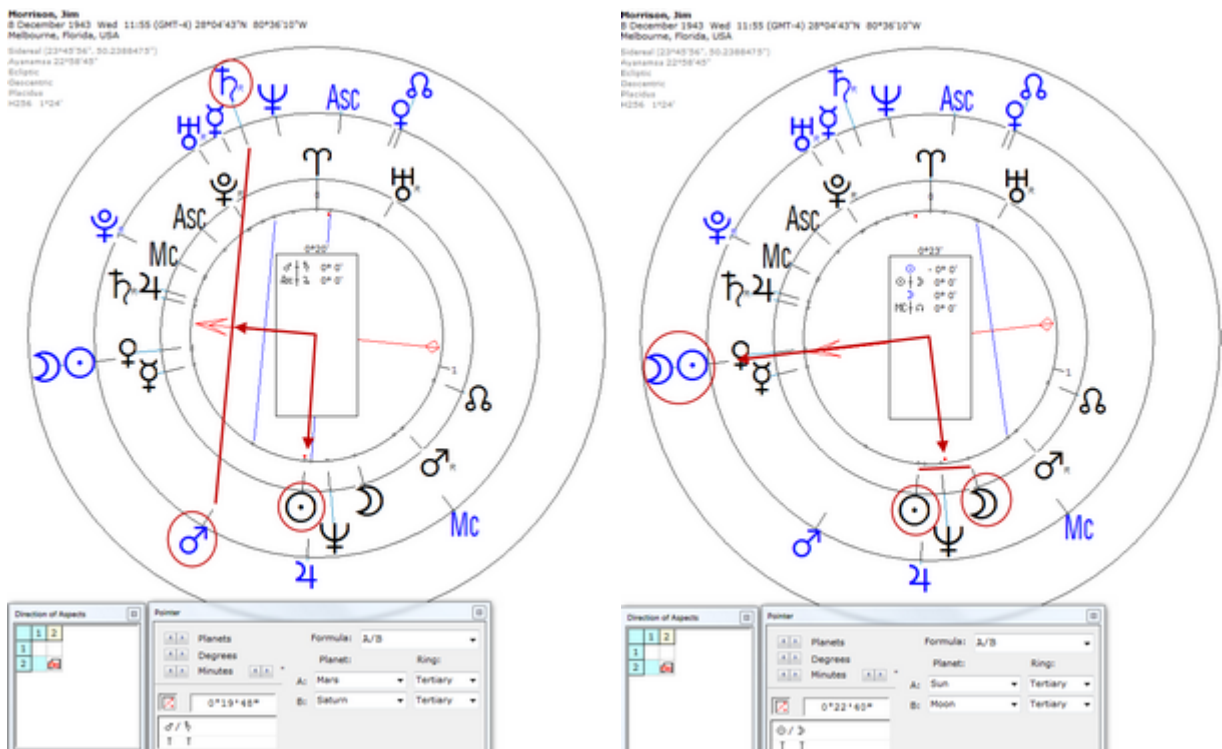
Morrison, Jim
8 December 1943 Wed 11:55 (GMT-4) 28°04'43"N 80°36'10"W
Melbourne, Florida, USA

Sidereal (23°45'56", 50.2388475")
Ayanamsa 22°58'45"
Ecliptic
Geocentric
Placidus
H256 1°24'

♄ ♆ Asc ☿ ☊
♅ ☿
♈
♆ ♅
♆
Asc
Mc
♄ ♃
0°20'
♂ | ♄ 0° 0'
Asc | ♃ 0° 0'
☽ ☉ ♀
☿
1
☊
♂
☉ ☽
♂ ♆ Mc
♃

Direction of Aspects
| | 1 | 2 |
|---|---|---|
| 1 | | |
| 2 | | |

Pointer
Planets
Degrees
Minutes
Formula: A/B
Planet: Ring:
A: Mars Tertiary
B: Saturn Tertiary
0°19'48"
♂ / ♄

Morrison, Jim
8 December 1943 Wed 11:55 (GMT-4) 28°04'43"N 80°36'10"W
Melbourne, Florida, USA

Sidereal (23°45'56", 50.2388475")
Ayanamsa 22°58'45"
Ecliptic
Geocentric
Placidus
H256 1°24'

♄ ♆ Asc ☿ ☊
♅ ☿
♈
♆ ♅
♆
Asc
Mc
♄ ♃
0°23'
- 0° 0'
☉ | ☽ 0° 0'
☽ 0° 0'
MC | ☊ 0° 0'
☽ ☉ ♀
☿
1
☊
♂
☉ ☽
♂ ♆ Mc
♃

Direction of Aspects
| | 1 | 2 |
|---|---|---|
| 1 | | |
| 2 | | |

Pointer
Planets
Degrees
Minutes
Formula: A/B
Planet: Ring:
A: Sun Tertiary
B: Moon Tertiary
0°22'40"
☉ / ☽